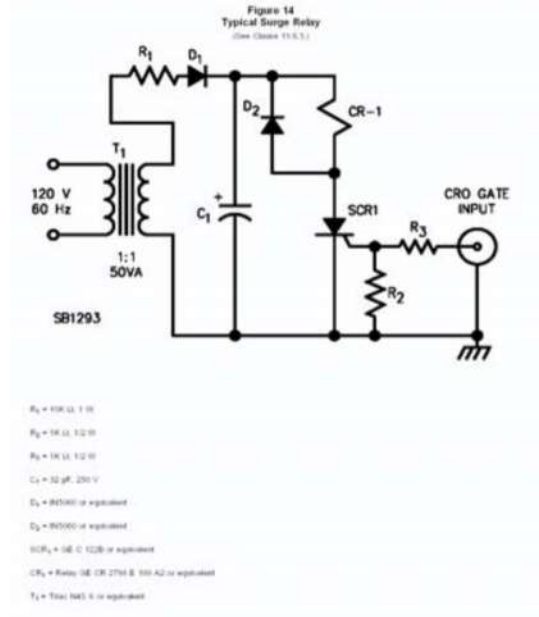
Figure 14
Typical Surge Relay
(See Clause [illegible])

$R_1$
$D_1$
$D_2$
CR–1
$T_1$
120 V
60 Hz
+
$C_1$
SCR1
CRO GATE
INPUT
$R_3$
1:1
50VA
$R_2$
SB1293

$R_1$ = 10K Ω, 1 W

$R_2$ = 1K Ω, 1/2 W

$R_3$ = 1K Ω, 1/2 W

$C_1$ = 32 μF, 250 V

$D_1$ = IN5060 or equivalent

$D_2$ = IN5060 or equivalent

$SCR_1$ = GE C 122B or equivalent

$CR_1$ = Relay GE CR 2790 E 100 A2 or equivalent

$T_1$ = Triad N45 X or equivalent